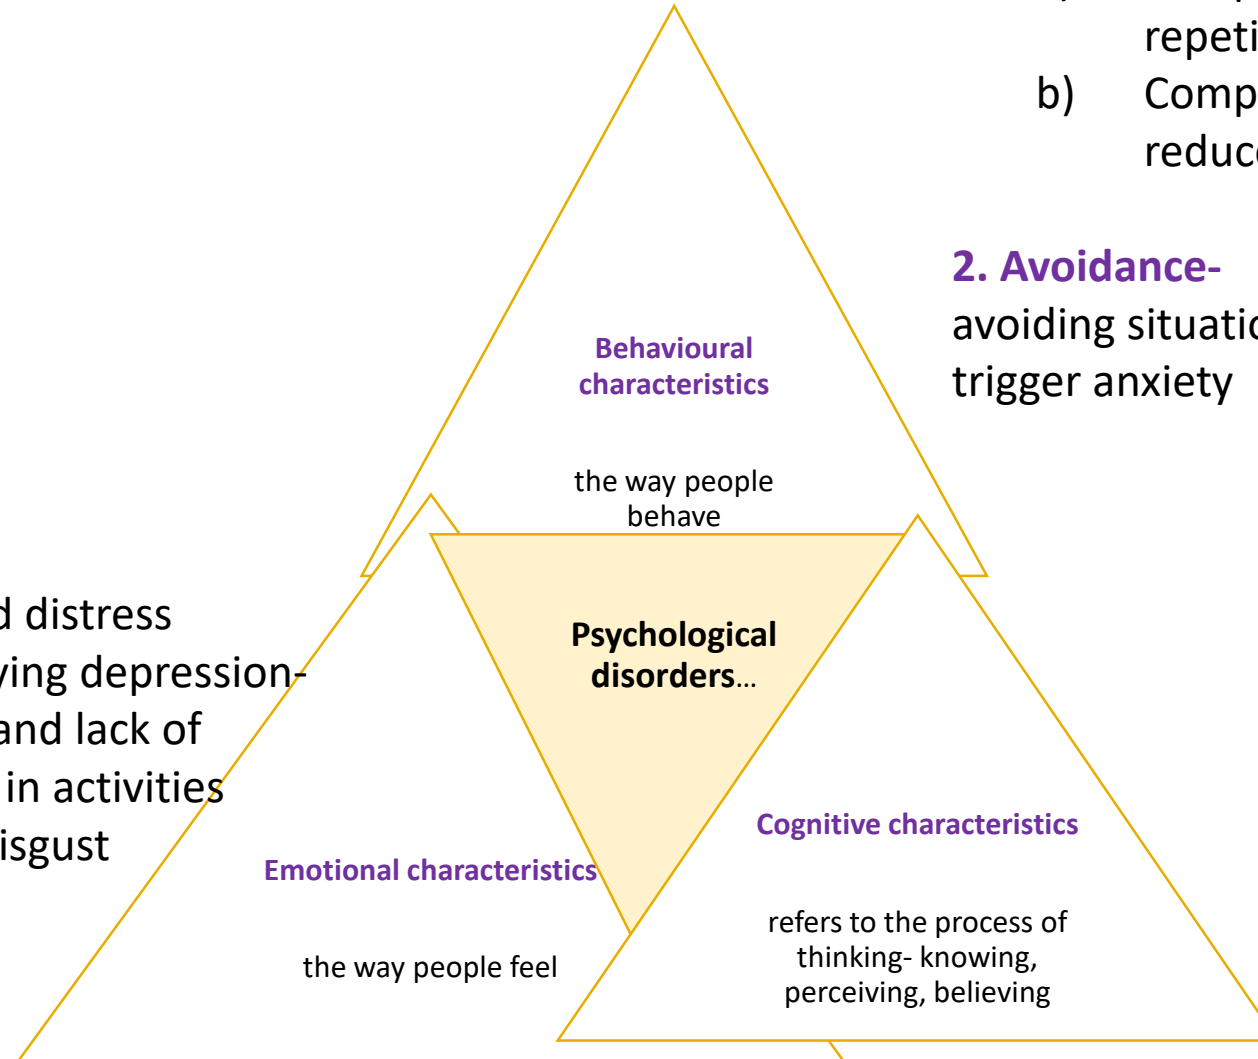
repeti

b) Comp
reduc

2. Avoidance-
avoiding situatio
trigger anxiety

Behavioural characteristics

the way people behave

d distress
ving depression-
and lack of
in activities
isgust

Psychological disorders…

Cognitive characteristics

Emotional characteristics

the way people feel

refers to the process of thinking- knowing, perceiving, believing